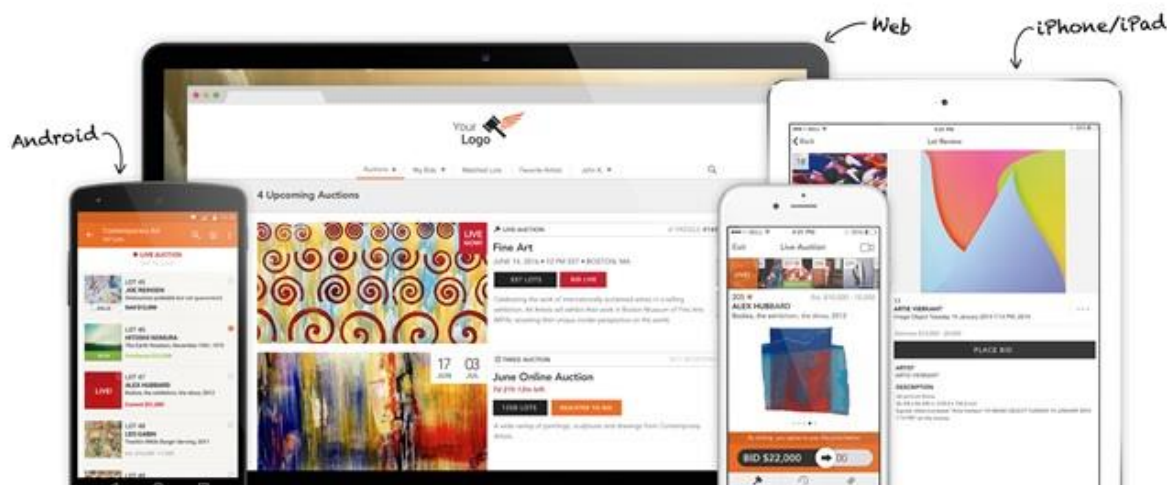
Web

iPhone/iPad

Android

Your Logo

Auctions ▾ My Bids ▾ Watched Lots Favorite Artists John K. ▾

4 Upcoming Auctions

LIVE AUCTION

LIVE NOW

Fine Art

JUNE 14, 2016 • 12 PM EST • BOSTON, MA

BID LIVE

17 JUN 03 JUL

TIMED AUCTION

June Online Auction

LIVE AUCTION

LOT 45
JOE REINSEN

LOT 46
HITOSHI NISHURA

LOT 47
ALEX HUBBARD

LIVE!

LOT 48
LEO GABIN

Exit Live Auction

LIVE!

205
ALEX HUBBARD

BID $22,000

Back Lot Review

ARTIE VIERKANT

PLACE BID

ARTIST

DESCRIPTION